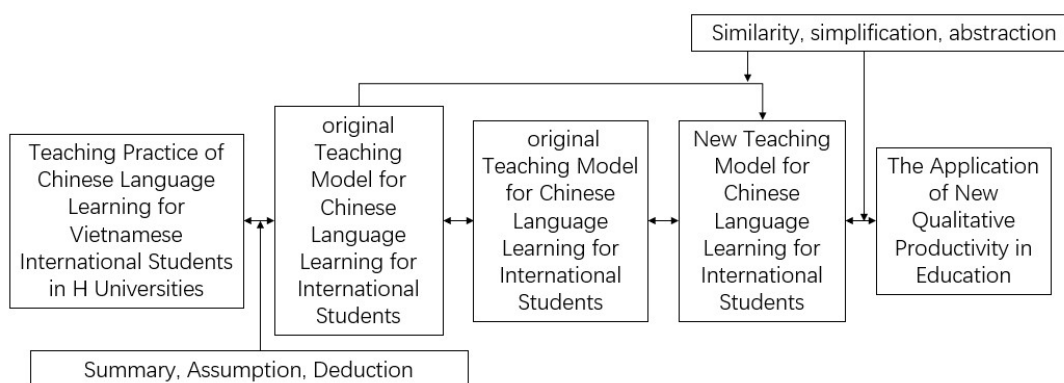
Similarity, simplification, abstraction

Teaching Practice of Chinese Language Learning for Vietnamese International Students in H Universities

original Teaching Model for Chinese Language Learning for International Students

original Teaching Model for Chinese Language Learning for International Students

New Teaching Model for Chinese Language Learning for International Students

The Application of New Qualitative Productivity in Education

Summary, Assumption, Deduction